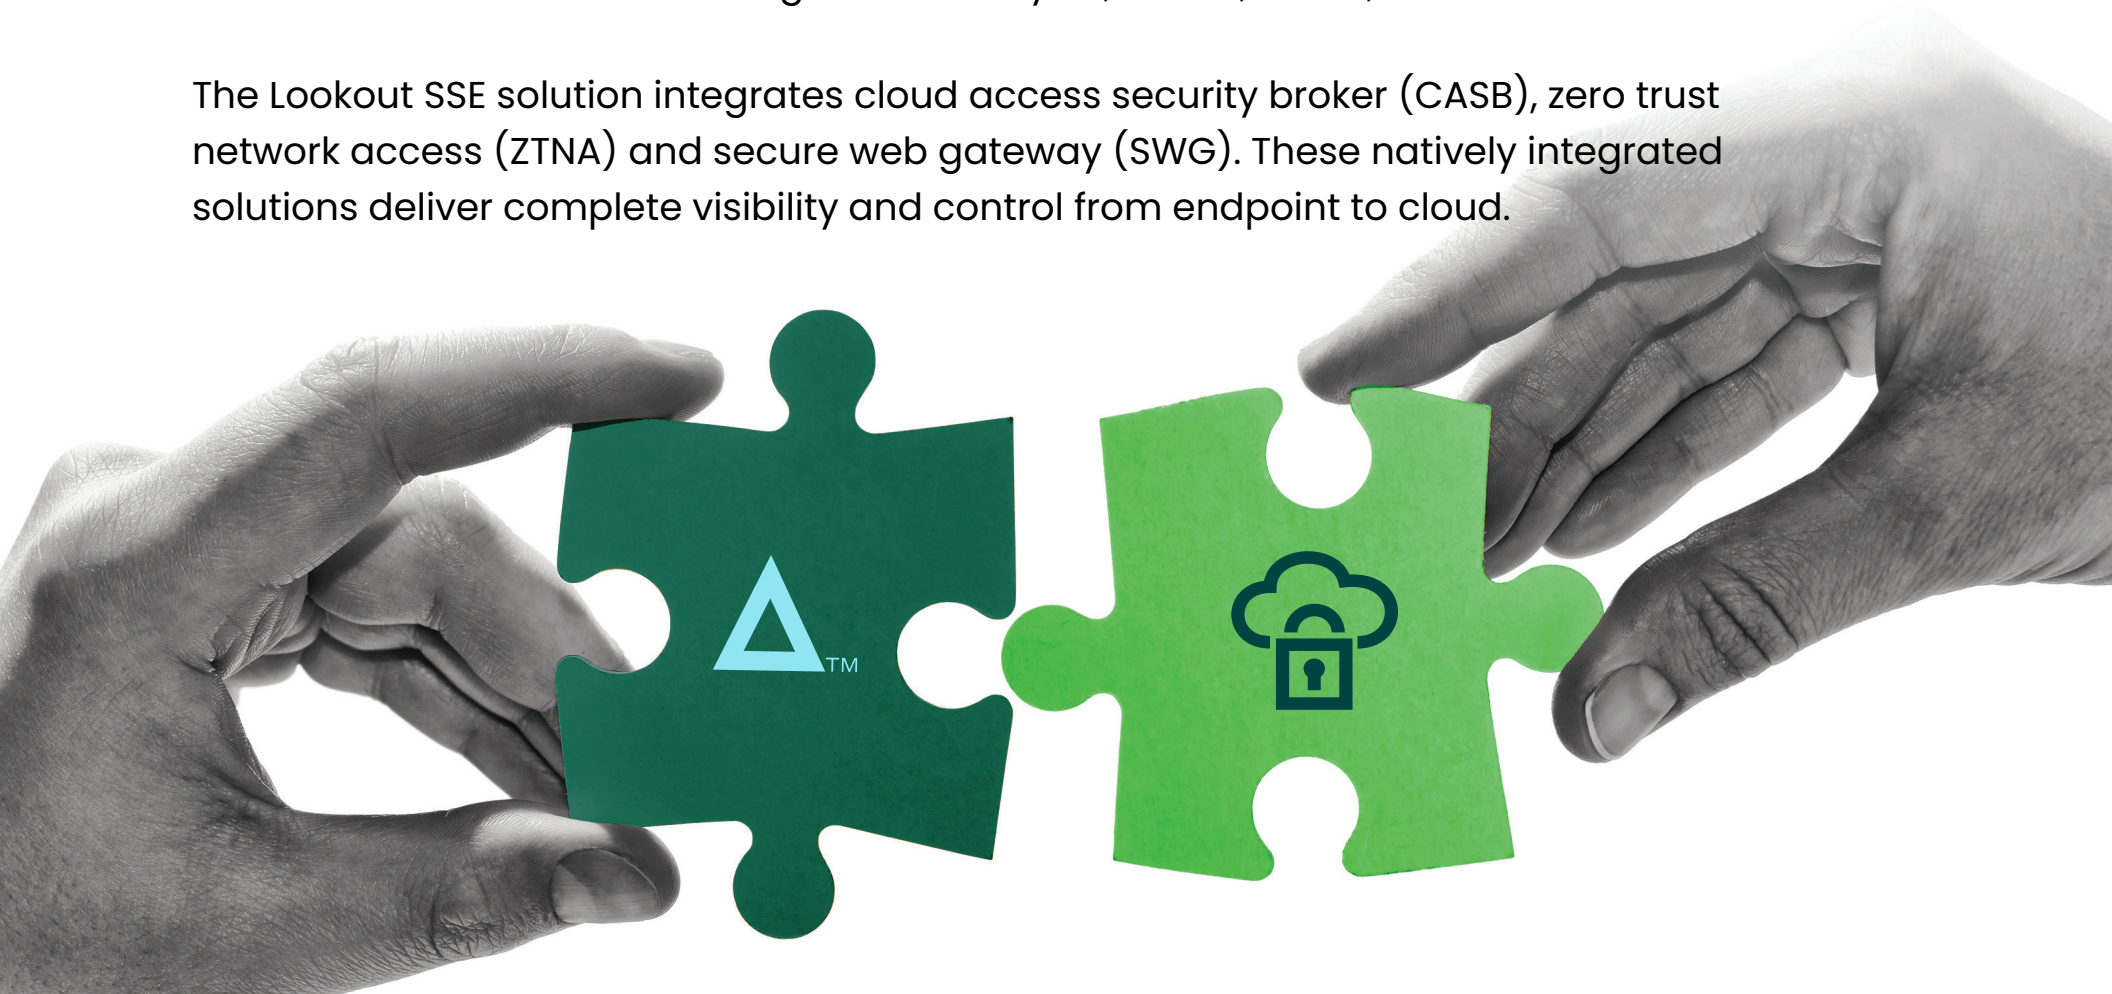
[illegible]

The Lookout SSE solution integrates cloud access security broker (CASB), zero trust network access (ZTNA) and secure web gateway (SWG). These natively integrated solutions deliver complete visibility and control from endpoint to cloud.

TM